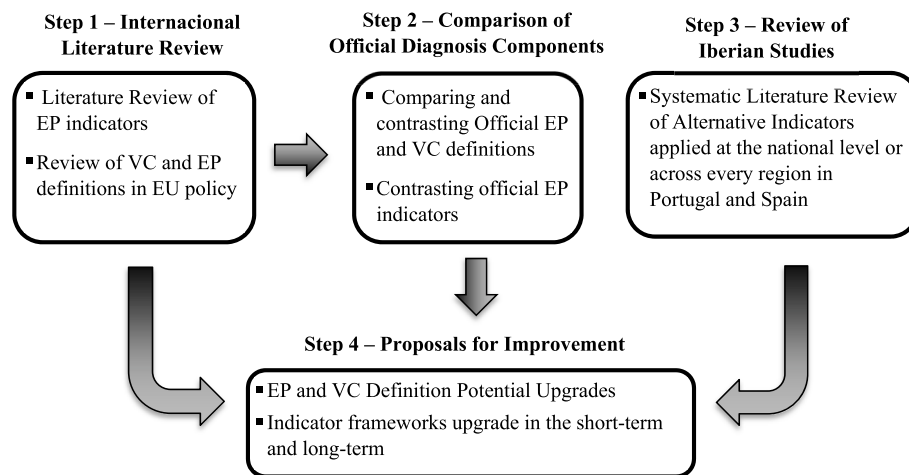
Step 1 – Internacional Literature Review

▪ Literature Review of EP indicators

▪ Review of VC and EP definitions in EU policy

Step 2 – Comparison of Official Diagnosis Components

▪ Comparing and contrasting Official EP and VC definitions

▪ Contrasting official EP indicators

Step 3 – Review of Iberian Studies

▪ Systematic Literature Review of Alternative Indicators applied at the national level or across every region in Portugal and Spain

Step 4 – Proposals for Improvement

▪ EP and VC Definition Potential Upgrades

▪ Indicator frameworks upgrade in the short-term and long-term